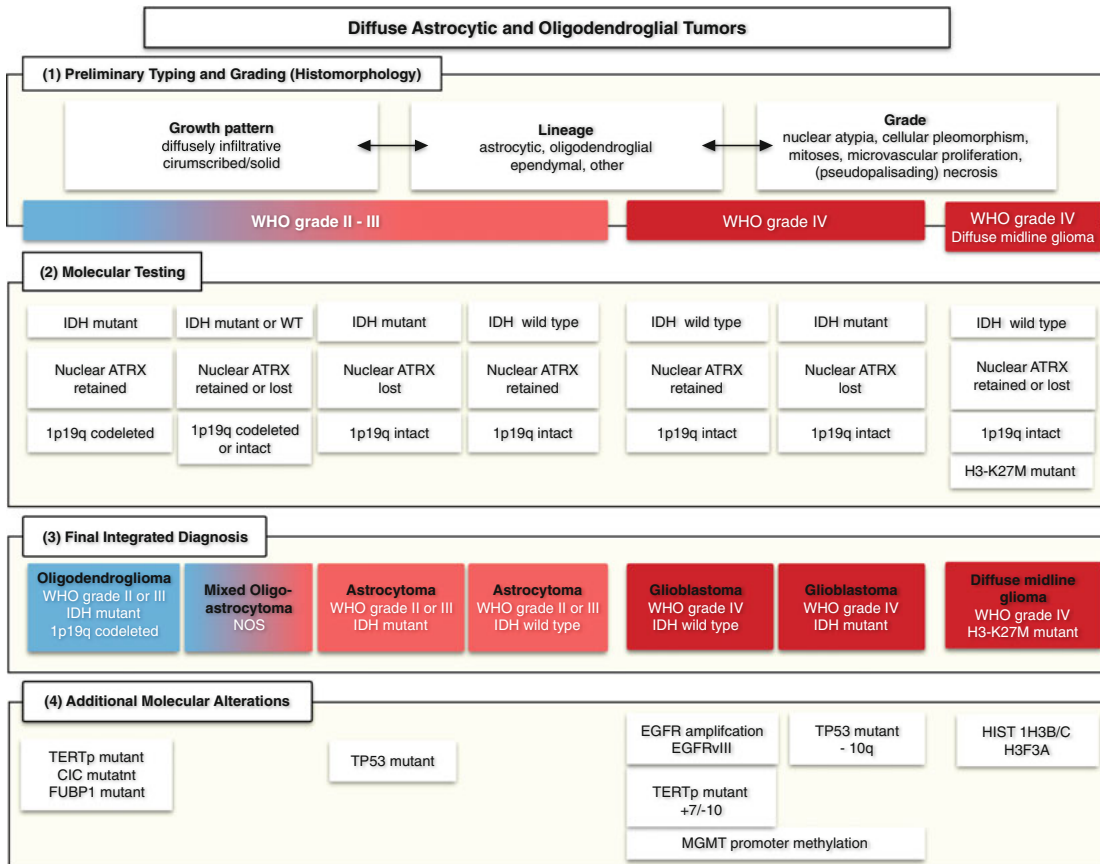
Diffuse Astrocytic and Oligodendroglial Tumors

(1) Preliminary Typing and Grading (Histomorphology)

Growth pattern
diffusely infiltrative
cirumscribed/solid

Lineage
astrocytic, oligodendroglial
ependymal, other

Grade
nuclear atypia, cellular pleomorphism,
mitoses, microvascular proliferation,
(pseudopalisading) necrosis

WHO grade II - III

WHO grade IV

WHO grade IV
Diffuse midline glioma

(2) Molecular Testing

IDH mutant
Nuclear ATRX retained
1p19q codeleted

IDH mutant or WT
Nuclear ATRX retained or lost
1p19q codeleted or intact

IDH mutant
Nuclear ATRX lost
1p19q intact

IDH wild type
Nuclear ATRX retained
1p19q intact

IDH wild type
Nuclear ATRX retained
1p19q intact

IDH mutant
Nuclear ATRX lost
1p19q intact

IDH wild type
Nuclear ATRX retained or lost
1p19q intact
H3-K27M mutant

(3) Final Integrated Diagnosis

Oligodendroglioma
WHO grade II or III
IDH mutant
1p19q codeleted

Mixed Oligo-astrocytoma
NOS

Astrocytoma
WHO grade II or III
IDH mutant

Astrocytoma
WHO grade II or III
IDH wild type

Glioblastoma
WHO grade IV
IDH wild type

Glioblastoma
WHO grade IV
IDH mutant

Diffuse midline glioma
WHO grade IV
H3-K27M mutant

(4) Additional Molecular Alterations

TERTp mutant
CIC mutatnt
FUBP1 mutant

TP53 mutant

EGFR amplifcation
EGFRvIII

TERTp mutant
+7/-10

MGMT promoter methylation

TP53 mutant
- 10q

HIST 1H3B/C
H3F3A